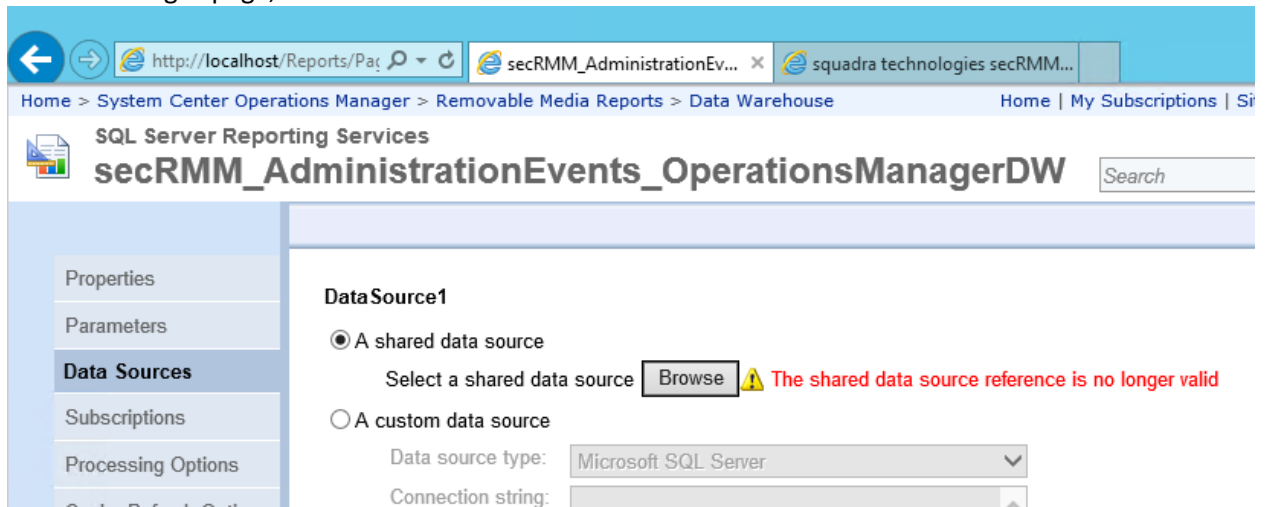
http://localhost/Reports/Pa

secRMM_AdministrationEv...

squadra technologies secRMM...

Home > System Center Operations Manager > Removable Media Reports > Data Warehouse

Home | My Subscriptions | Si

SQL Server Reporting Services

secRMM_AdministrationEvents_OperationsManagerDW

Search

Properties

Parameters

Data Sources

Subscriptions

Processing Options

DataSource1

A shared data source

Select a shared data source Browse The shared data source reference is no longer valid

A custom data source

Data source type: Microsoft SQL Server

Connection string: